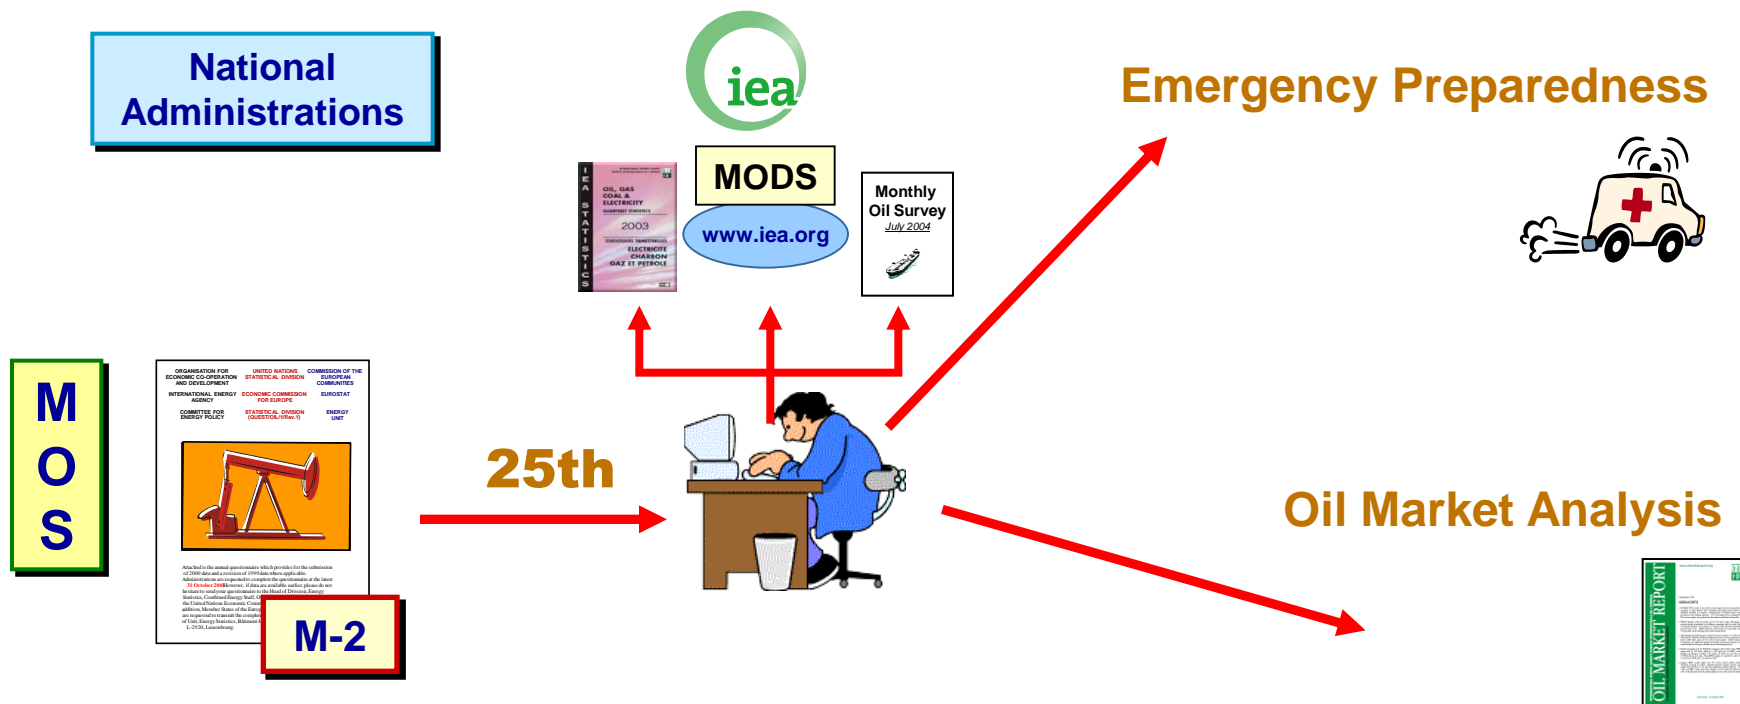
National Administrations

iea

Emergency Preparedness

IEA STATISTICS

OIL, GAS COAL & ELECTRICITY QUARTERLY STATISTICS

2003

ELECTRICITE CHARBON GAZ ET PETROLE

MODS

www.iea.org

Monthly Oil Survey
July 2004

MOS

ORGANISATION FOR ECONOMIC CO-OPERATION AND DEVELOPMENT
UNITED NATIONS STATISTICAL DIVISION
COMMISSION OF THE EUROPEAN COMMUNITIES
INTERNATIONAL ENERGY AGENCY
ECONOMIC COMMISSION FOR EUROPE
EUROSTAT
COMMITTEE FOR ENERGY POLICY
STATISTICAL DIVISION (QUEST/OIL/1/Rev.1)
ENERGY UNIT

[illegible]

M-2

25th

Oil Market Analysis

OIL MARKET REPORT